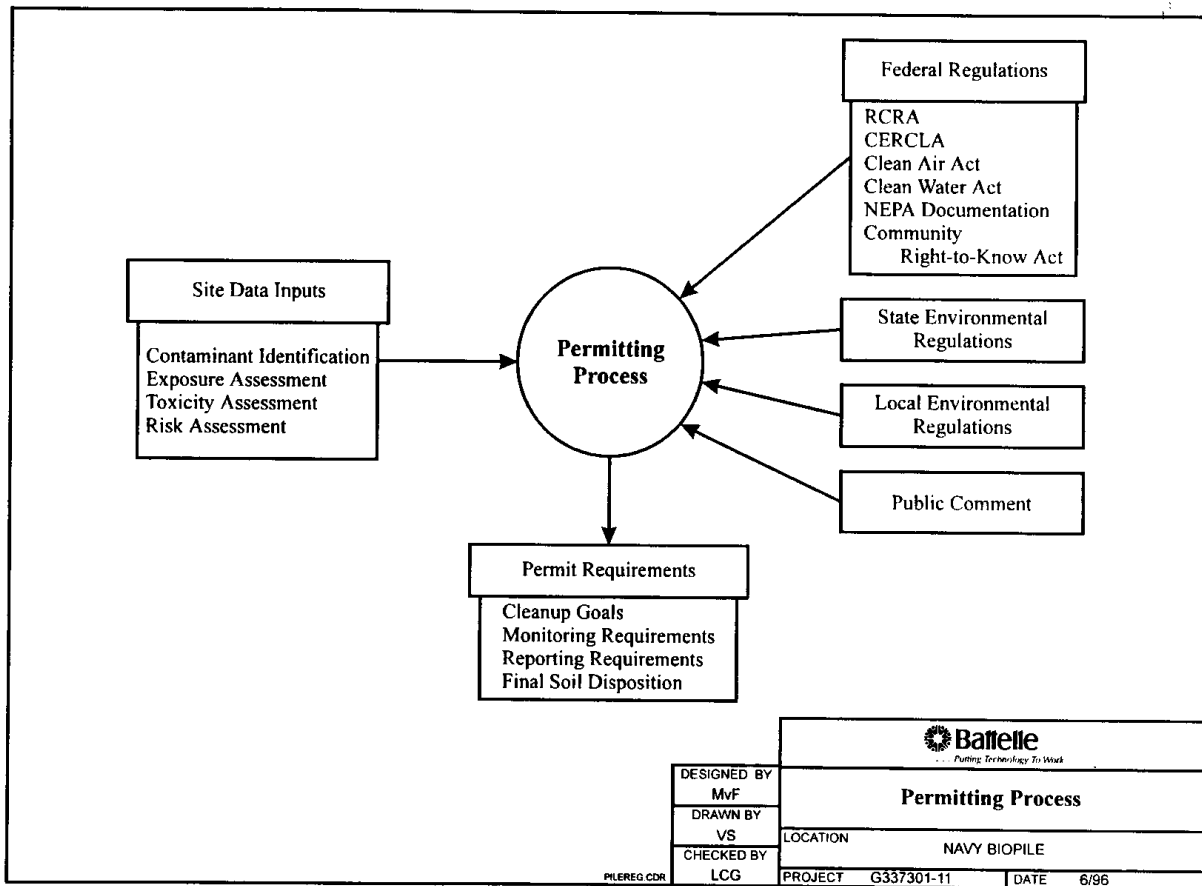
Federal Regulations

RCRA
CERCLA
Clean Air Act
Clean Water Act
NEPA Documentation
Community
Right-to-Know Act

Site Data Inputs

Contaminant Identification
Exposure Assessment
Toxicity Assessment
Risk Assessment

Permitting Process

State Environmental Regulations

Local Environmental Regulations

Public Comment

Permit Requirements

Cleanup Goals
Monitoring Requirements
Reporting Requirements
Final Soil Disposition

Battelle
. . . Putting Technology To Work

DESIGNED BY
MvF
DRAWN BY
VS
CHECKED BY
LCG

Permitting Process

LOCATION
NAVY BIOPILE

PROJECT G337301-11
DATE 6/96

PILEREG.CDR